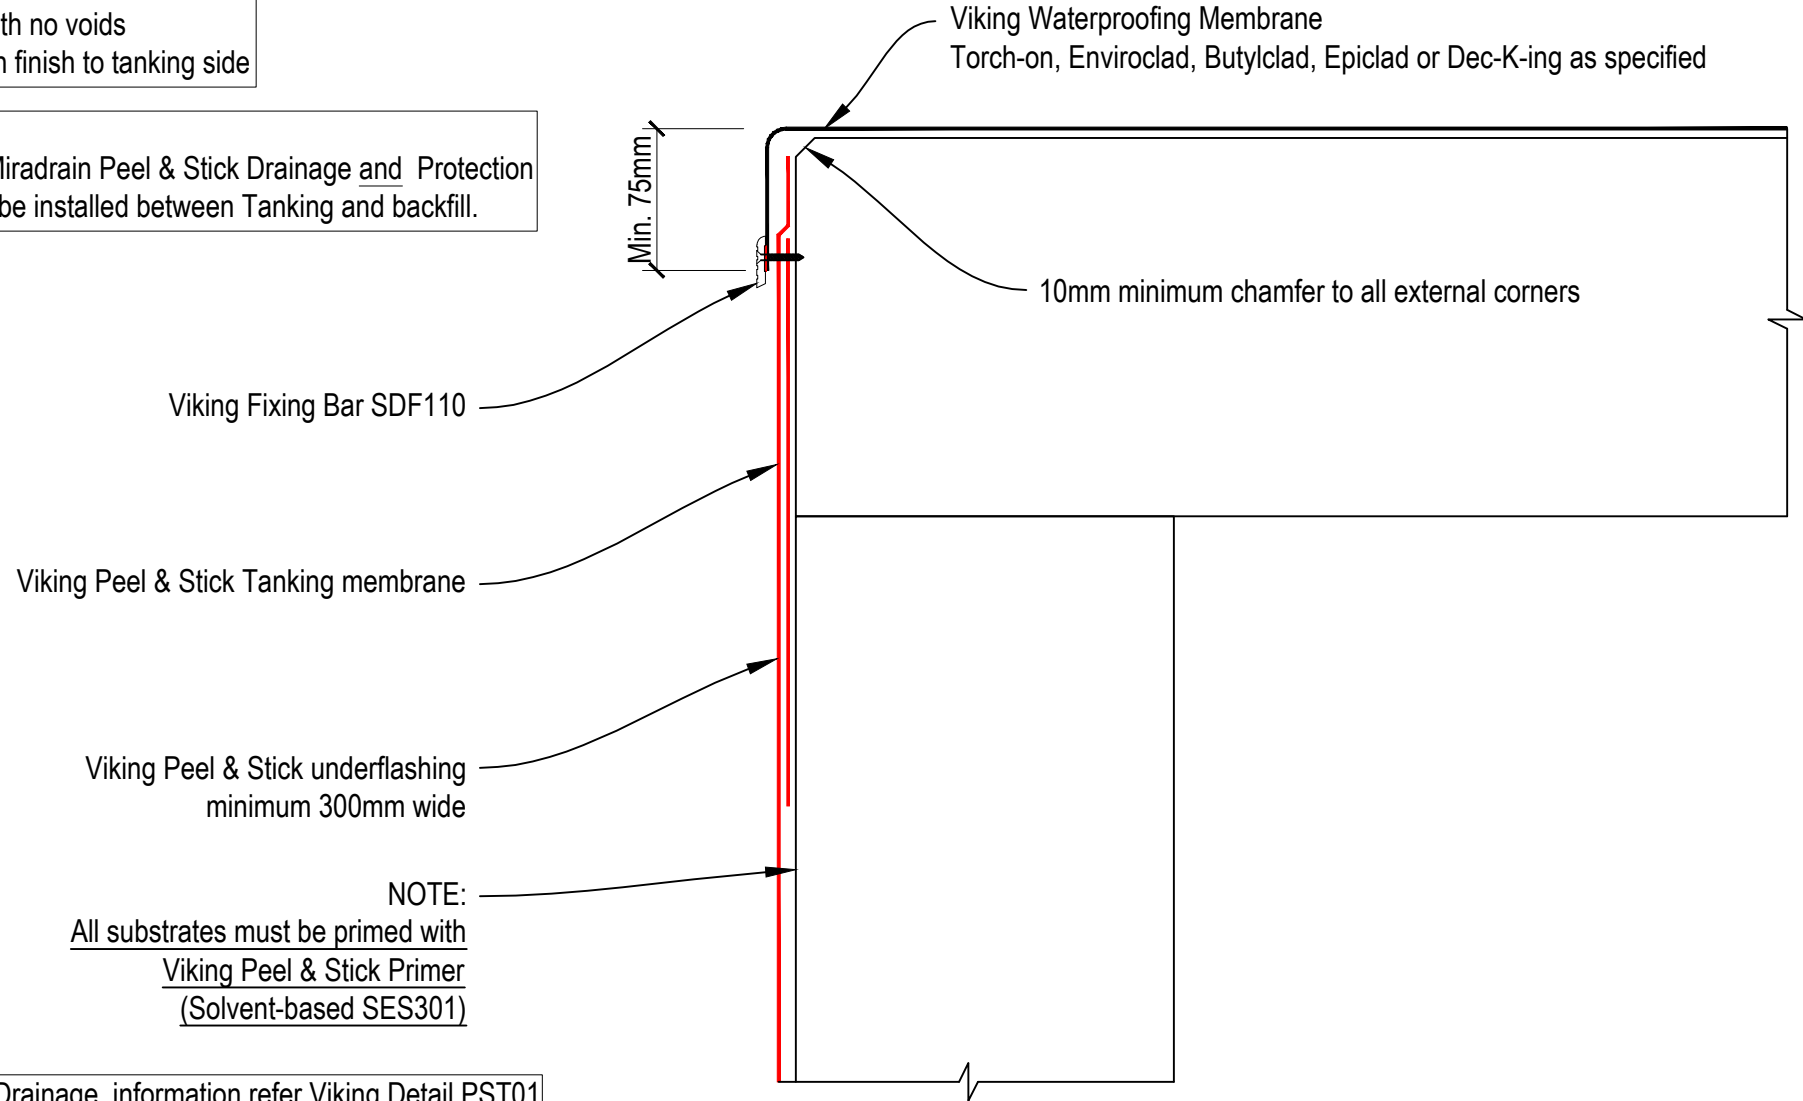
th no voids
n finish to tanking side

liradrain Peel & Stick Drainage and Protection
be installed between Tanking and backfill.

Viking Waterproofing Membrane
Torch-on, Enviroclad, Butylclad, Epiclad or Dec-K-ing as specified

Min. 75mm.

10mm minimum chamfer to all external corners

Viking Fixing Bar SDF110

Viking Peel & Stick Tanking membrane

Viking Peel & Stick underflashing
minimum 300mm wide

NOTE:
All substrates must be primed with
Viking Peel & Stick Primer
(Solvent-based SES301)

Drainage information refer Viking Detail PST01